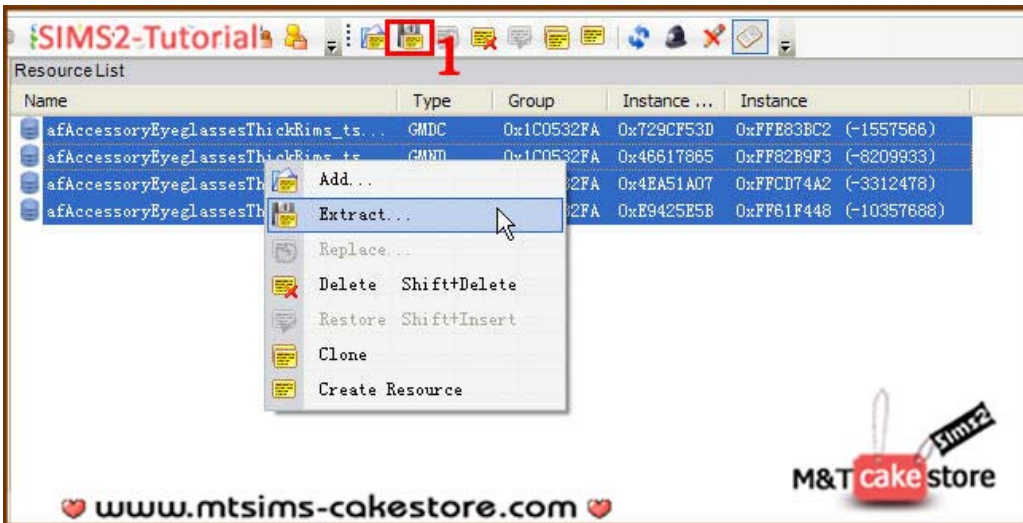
SIMS2-Tutorial

1

Resource List

| Name | Type | Group | Instance ... | Instance |
|---|---|---|---|---|
| afAccessoryEyeglassesThickRims_ts... | GMDC | 0x1C0532FA | 0x729CF53D | 0xFFE83BC2 (-1557566) |
| afAccessoryEyeglassesThickRims_ts... | GMND | 0x1C0532FA | 0x46617865 | 0xFF82B9F3 (-8209933) |
| afAccessoryEyeglassesTh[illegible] | | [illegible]2FA | 0x4EA51A07 | 0xFFCD74A2 (-3312478) |
| afAccessoryEyeglassesTh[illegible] | | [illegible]2FA | 0xE9425E5B | 0xFF61F448 (-10357688) |

Add...
Extract...
Replace...
Delete Shift+Delete
Restore Shift+Insert
Clone
Create Resource

Sims2
M&T cake store

www.mtsims-cakestore.com